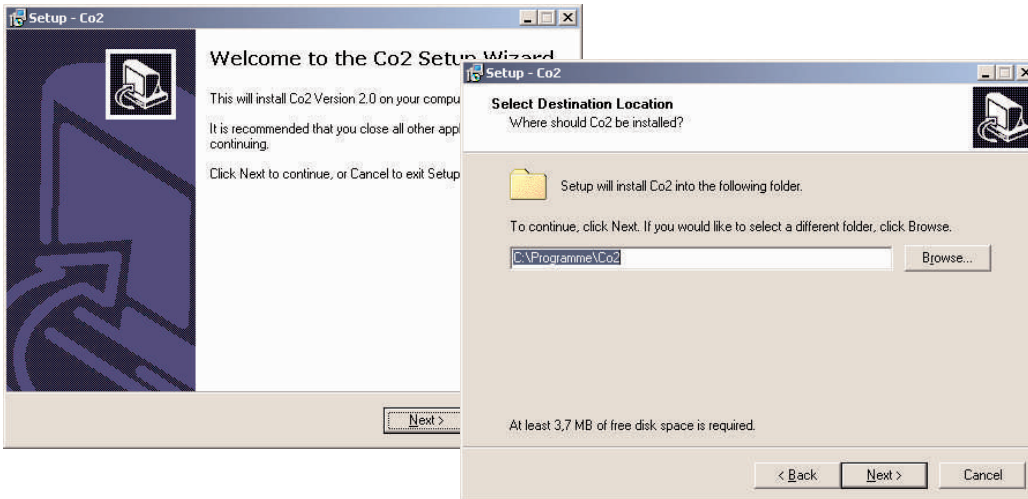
Setup - Co2

Welcome to the Co2 Setup Wizard

This will install Co2 Version 2.0 on your compu

It is recommended that you close all other appl continuing.

Click Next to continue, or Cancel to exit Setup

Next >

Setup - Co2

Select Destination Location

Where should Co2 be installed?

Setup will install Co2 into the following folder.

To continue, click Next. If you would like to select a different folder, click Browse.

C:\Programme\Co2

Browse...

At least 3,7 MB of free disk space is required.

< Back

Next >

Cancel